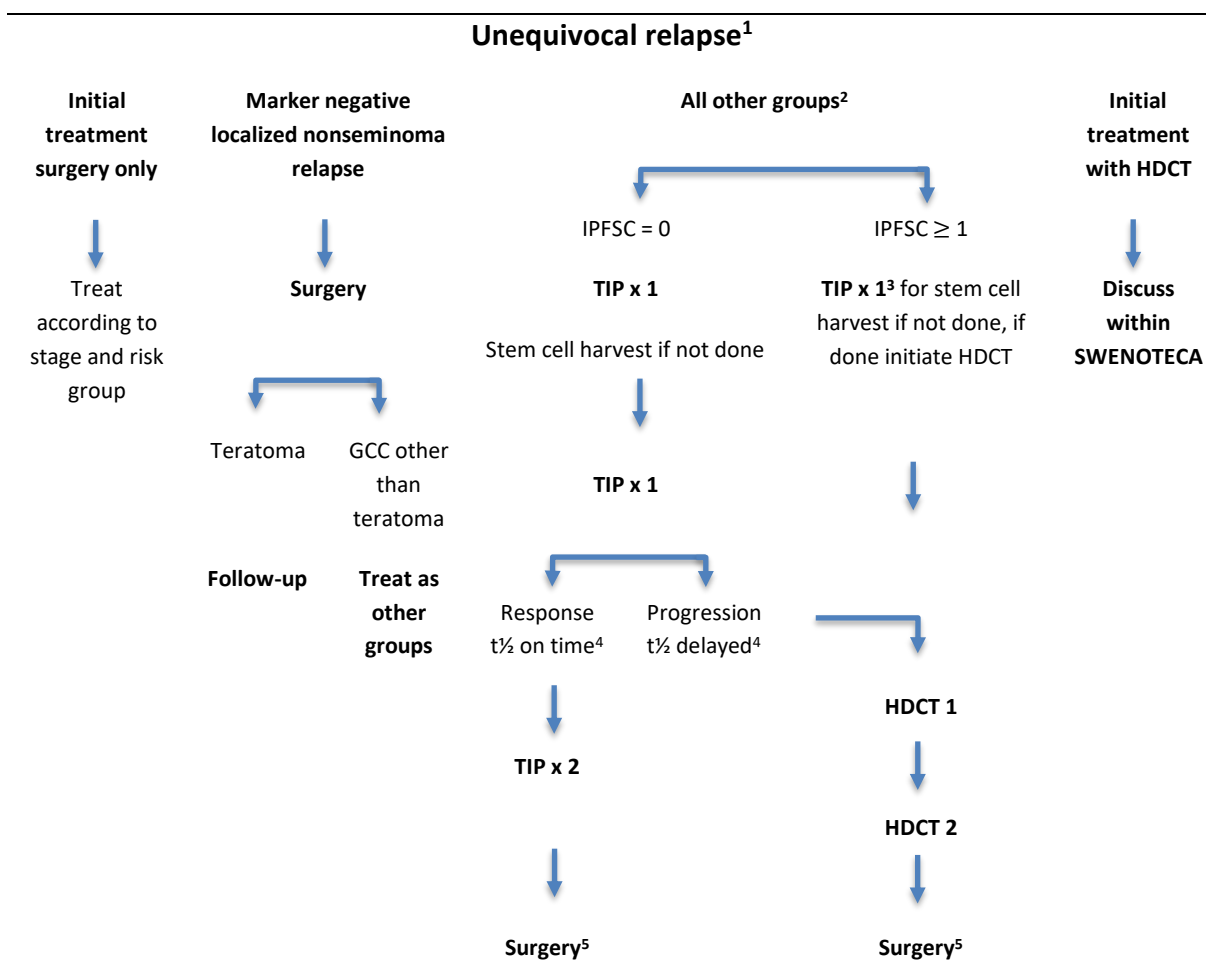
**Unequivocal relapse$^1$**

**Initial treatment surgery only**

Treat according to stage and risk group

**Marker negative localized nonseminoma relapse**

**Surgery**

Teratoma

**Follow-up**

GCC other than teratoma

**Treat as other groups**

**All other groups$^2$**

IPFSC = 0

**TIP x 1**

Stem cell harvest if not done

**TIP x 1**

Response t½ on time$^4$

**TIP x 2**

**Surgery$^5$**

Progression t½ delayed$^4$

IPFSC $\geq$ 1

**TIP x 1$^3$** for stem cell harvest if not done, if done initiate HDCT

**HDCT 1**

**HDCT 2**

**Surgery$^5$**

**Initial treatment with HDCT**

**Discuss within SWENOTECA**